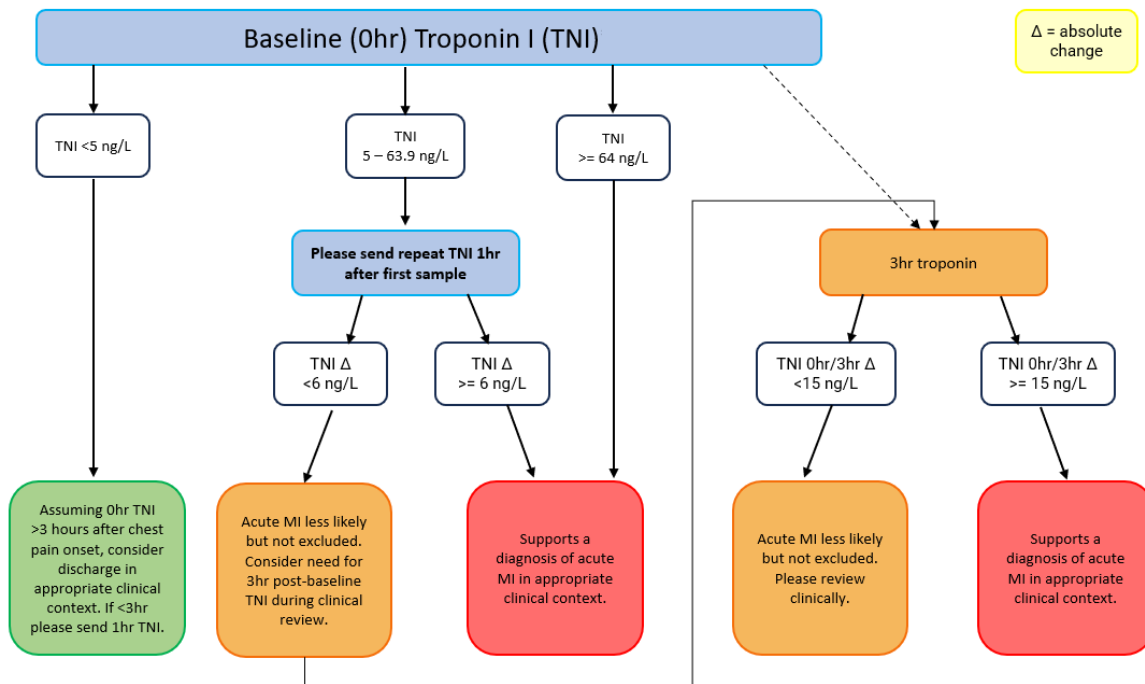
Baseline (0hr) Troponin I (TNI)

Δ = absolute change

TNI <5 ng/L

TNI 5 – 63.9 ng/L

TNI >= 64 ng/L

Please send repeat TNI 1hr after first sample

3hr troponin

TNI Δ <6 ng/L

TNI Δ >= 6 ng/L

TNI 0hr/3hr Δ <15 ng/L

TNI 0hr/3hr Δ >= 15 ng/L

Assuming 0hr TNI >3 hours after chest pain onset, consider discharge in appropriate clinical context. If <3hr please send 1hr TNI.

Acute MI less likely but not excluded. Consider need for 3hr post-baseline TNI during clinical review.

Supports a diagnosis of acute MI in appropriate clinical context.

Acute MI less likely but not excluded. Please review clinically.

Supports a diagnosis of acute MI in appropriate clinical context.